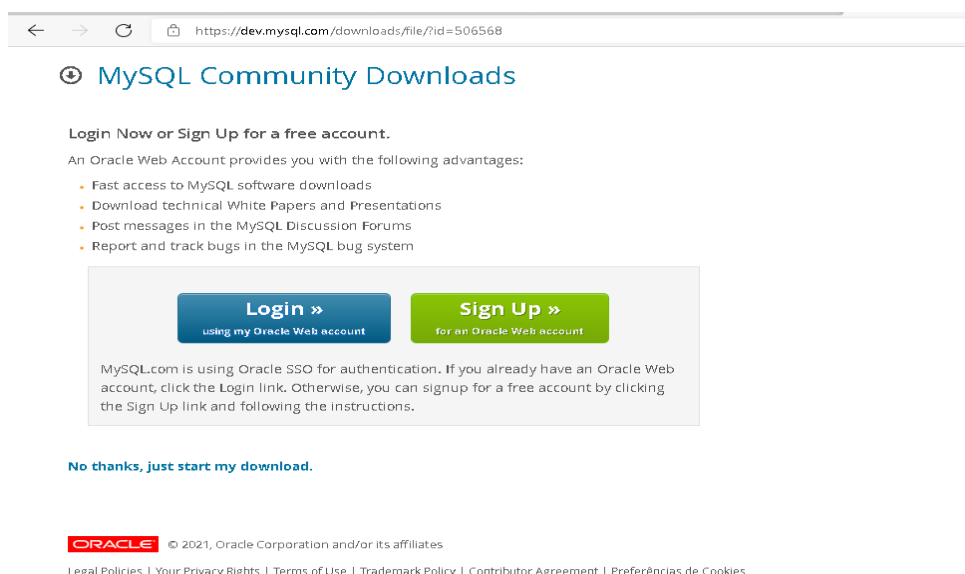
https://dev.mysql.com/downloads/file/?id=506568

MySQL Community Downloads

Login Now or Sign Up for a free account.

An Oracle Web Account provides you with the following advantages:

- Fast access to MySQL software downloads
- Download technical White Papers and Presentations
- Post messages in the MySQL Discussion Forums
- Report and track bugs in the MySQL bug system

Login »
using my Oracle Web account

Sign Up »
for an Oracle Web account

MySQL.com is using Oracle SSO for authentication. If you already have an Oracle Web account, click the Login link. Otherwise, you can signup for a free account by clicking the Sign Up link and following the instructions.

No thanks, just start my download.

ORACLE © 2021, Oracle Corporation and/or its affiliates

Legal Policies | Your Privacy Rights | Terms of Use | Trademark Policy | Contributor Agreement | Preferências de Cookies